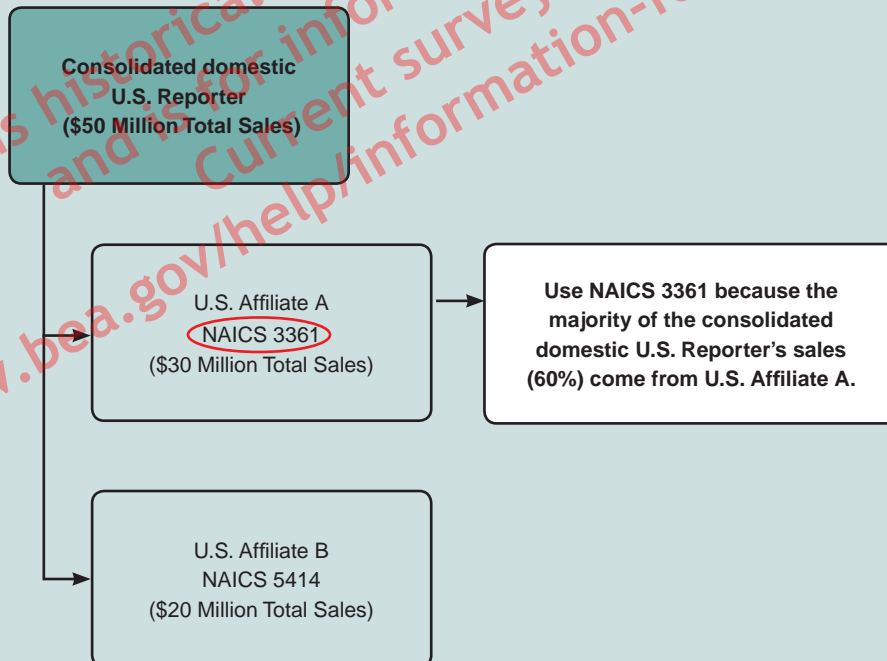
s historical and is for info Current survey w.bea.gov/help/information-

Consolidated domestic U.S. Reporter ($50 Million Total Sales)

U.S. Affiliate A
NAICS 3361
($30 Million Total Sales)

Use NAICS 3361 because the majority of the consolidated domestic U.S. Reporter's sales (60%) come from U.S. Affiliate A.

U.S. Affiliate B
NAICS 5414
($20 Million Total Sales)